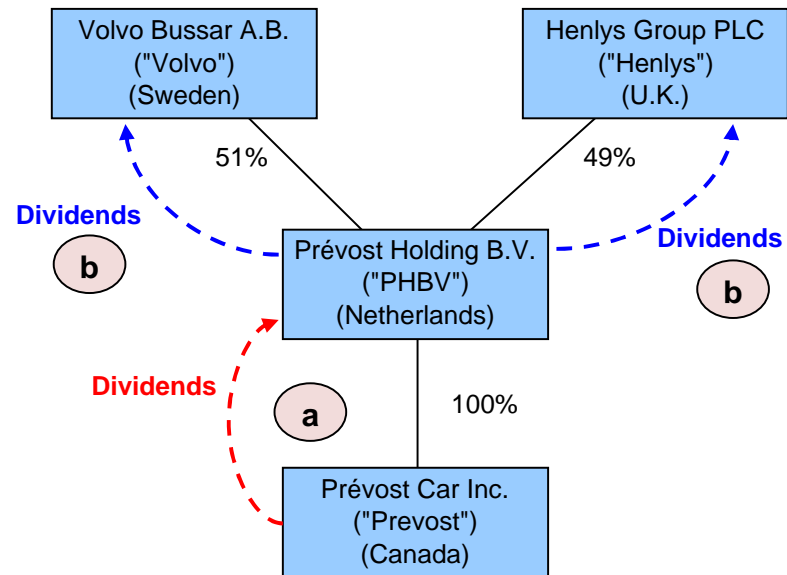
Volvo Bussar A.B.
("Volvo")
(Sweden)

Henlys Group PLC
("Henlys")
(U.K.)

51%

49%

Dividends

b

Prévost Holding B.V.
("PHBV")
(Netherlands)

Dividends

b

Dividends

a

100%

Prévost Car Inc.
("Prevost")
(Canada)